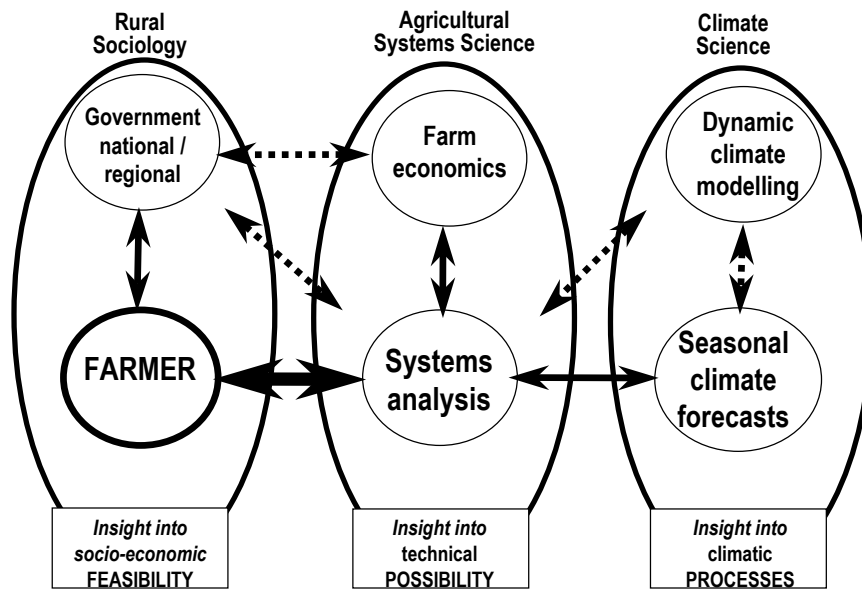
Rural Sociology

Government national / regional

FARMER

Agricultural Systems Science

Farm economics

Systems analysis

Climate Science

Dynamic climate modelling

Seasonal climate forecasts

*Insight into socio-economic* FEASIBILITY

*Insight into* technical POSSIBILITY

*Insight into* climatic PROCESSES